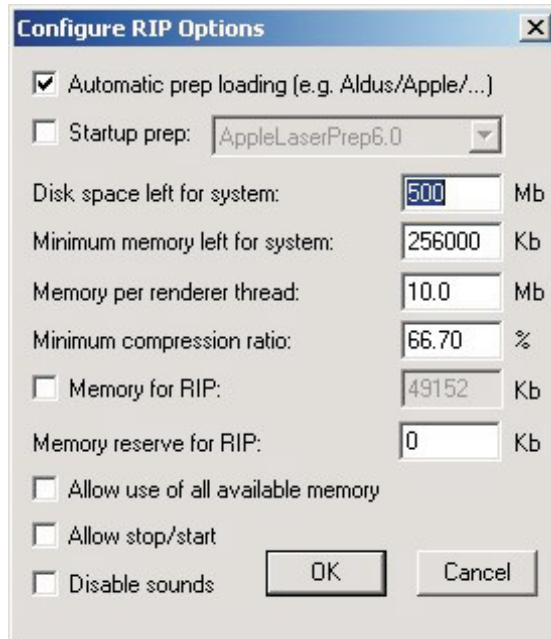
Configure RIP Options

Automatic prep loading (e.g. Aldus/Apple/...)

Startup prep: AppleLaserPrep6.0

Disk space left for system: 500 Mb

Minimum memory left for system: 256000 Kb

Memory per renderer thread: 10.0 Mb

Minimum compression ratio: 66.70 %

Memory for RIP: 49152 Kb

Memory reserve for RIP: 0 Kb

Allow use of all available memory

Allow stop/start

Disable sounds

OK

Cancel